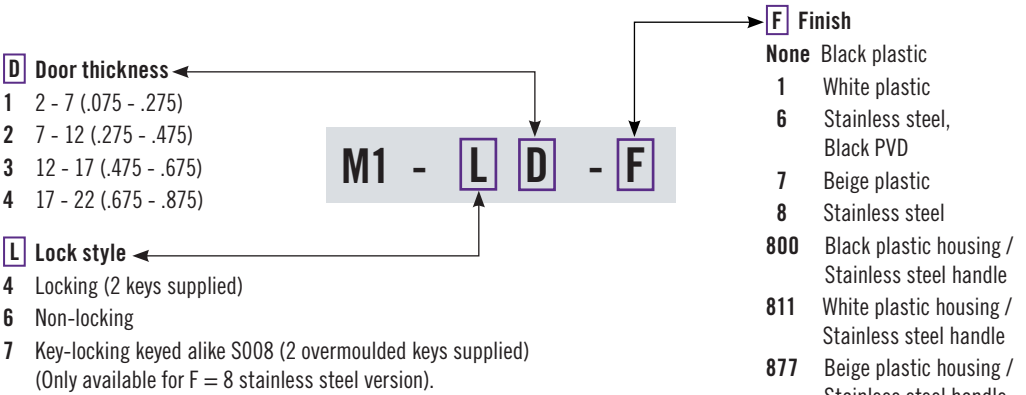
F Finish
None Black plastic
1 White plastic
6 Stainless steel, Black PVD
7 Beige plastic
8 Stainless steel
800 Black plastic housing / Stainless steel handle
811 White plastic housing / Stainless steel handle
877 Beige plastic housing / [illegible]

D Door thickness
1 2 - 7 (.075 - .275)
2 7 - 12 (.275 - .475)
3 12 - 17 (.475 - .675)
4 17 - 22 (.675 - .875)

M1 - L D - F

L Lock style
4 Locking (2 keys supplied)
6 Non-locking
7 Key-locking keyed alike S008 (2 overmoulded keys supplied) (Only available for F = 8 stainless steel version).